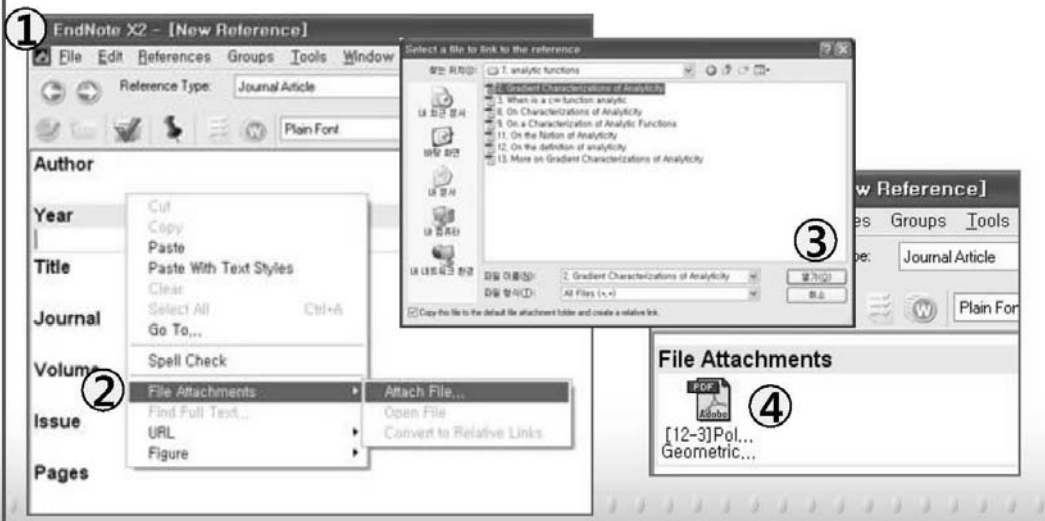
①

EndNote X2 - [New Reference]

File Edit References Groups Tools Window

Reference Type: Journal Article

Plain Font

Author

Year

Title

Journal

Volume

Issue

Pages

Cut
Copy
Paste
Paste With Text Styles
Clear
Select All Ctrl+A
Go To...
Spell Check
File Attachments
Find Full Text...
URL
Figure

②

Attach File...
Open File
Convert to Relative Links

Select a file to link to the reference

찾는 위치(I): 7. analytic functions

2. Gradient Characterizations of Analyticity
3. When is a c∞ function analytic
8. On Characterizations of Analyticity
9. On a Characterization of Analytic Functions
11. On the Notion of Analyticity
12. On the definition of analyticity
13. More on Gradient Characterizations of Analyticity

내 최근 문서
바탕 화면
내 문서
내 컴퓨터
내 네트워크 환경

파일 이름(N): 2. Gradient Characterizations of Analyticity
파일 형식(T): All Files (*.*)

열기(O)
취소

Copy this file to the default file attachment folder and create a relative link.

③

New Reference]

es Groups Tools

pe: Journal Article

Plain Fon

File Attachments

PDF
Adobe

④

[12-3]Pol...
Geometric...